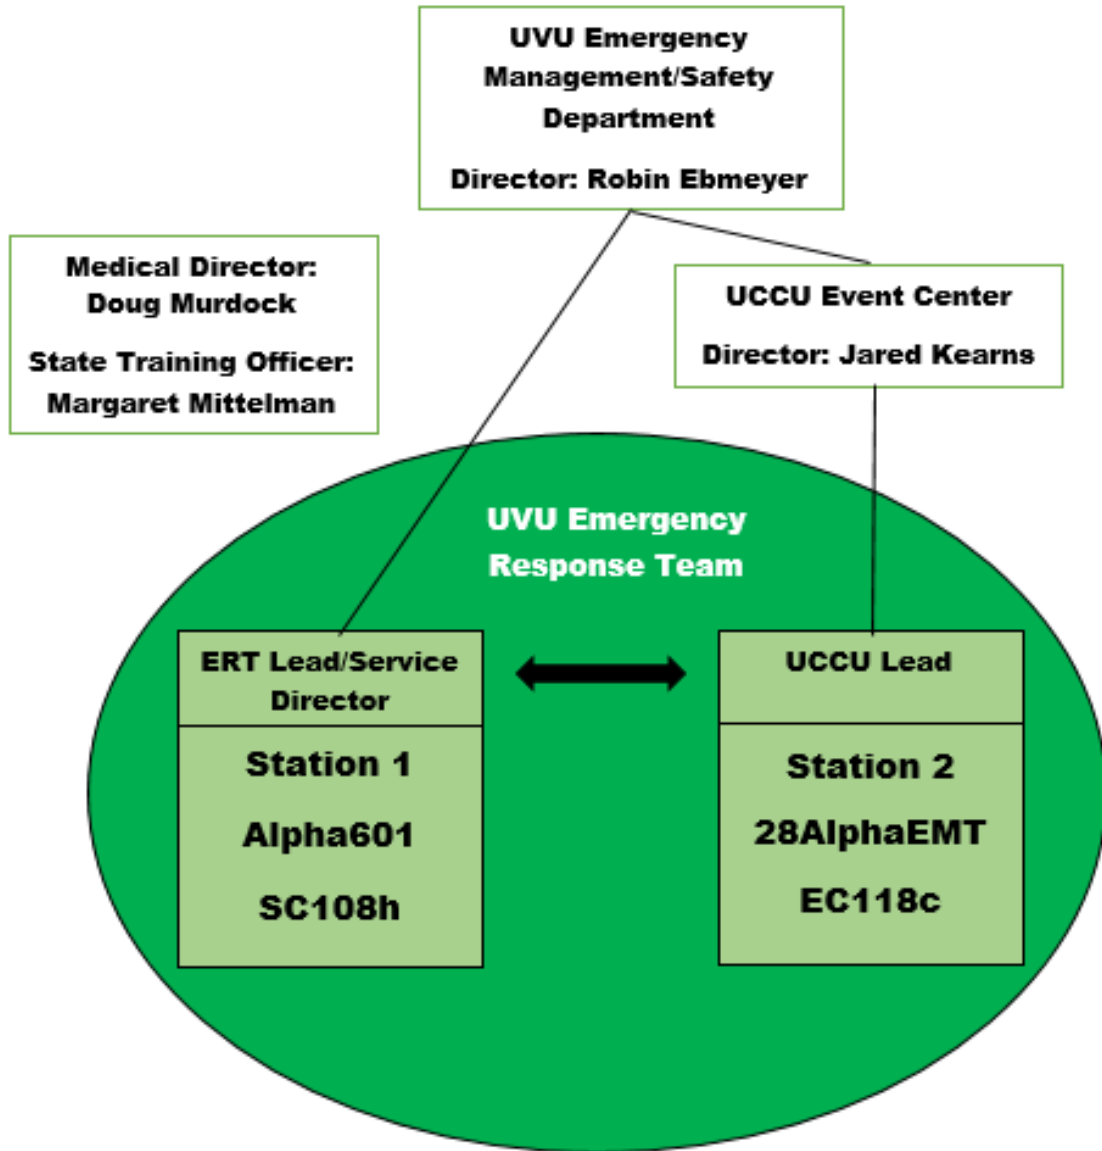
UVU Emergency Management/Safety Department

Director: Robin Ebmeyer

Medical Director: Doug Murdock

State Training Officer: Margaret Mittelman

UCCU Event Center

Director: Jared Kearns

UVU Emergency Response Team

ERT Lead/Service Director

Station 1

Alpha601

SC108h

UCCU Lead

Station 2

28AlphaEMT

EC118c